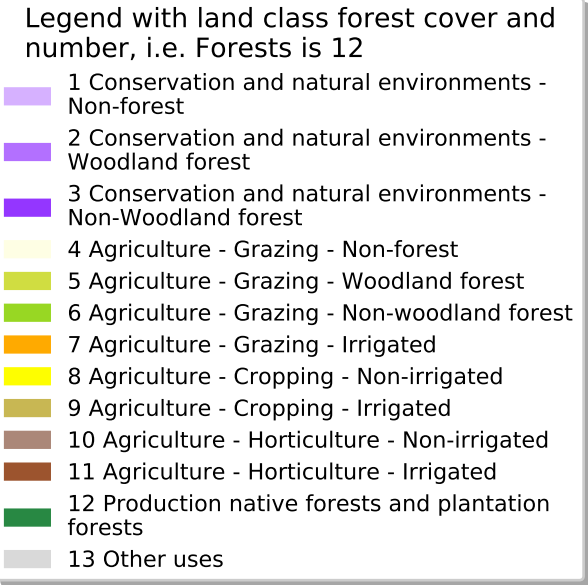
Legend with land class forest cover and number, i.e. Forests is 12

1 Conservation and natural environments - Non-forest

2 Conservation and natural environments - Woodland forest

3 Conservation and natural environments - Non-Woodland forest

4 Agriculture - Grazing - Non-forest

5 Agriculture - Grazing - Woodland forest

6 Agriculture - Grazing - Non-woodland forest

7 Agriculture - Grazing - Irrigated

8 Agriculture - Cropping - Non-irrigated

9 Agriculture - Cropping - Irrigated

10 Agriculture - Horticulture - Non-irrigated

11 Agriculture - Horticulture - Irrigated

12 Production native forests and plantation forests

13 Other uses